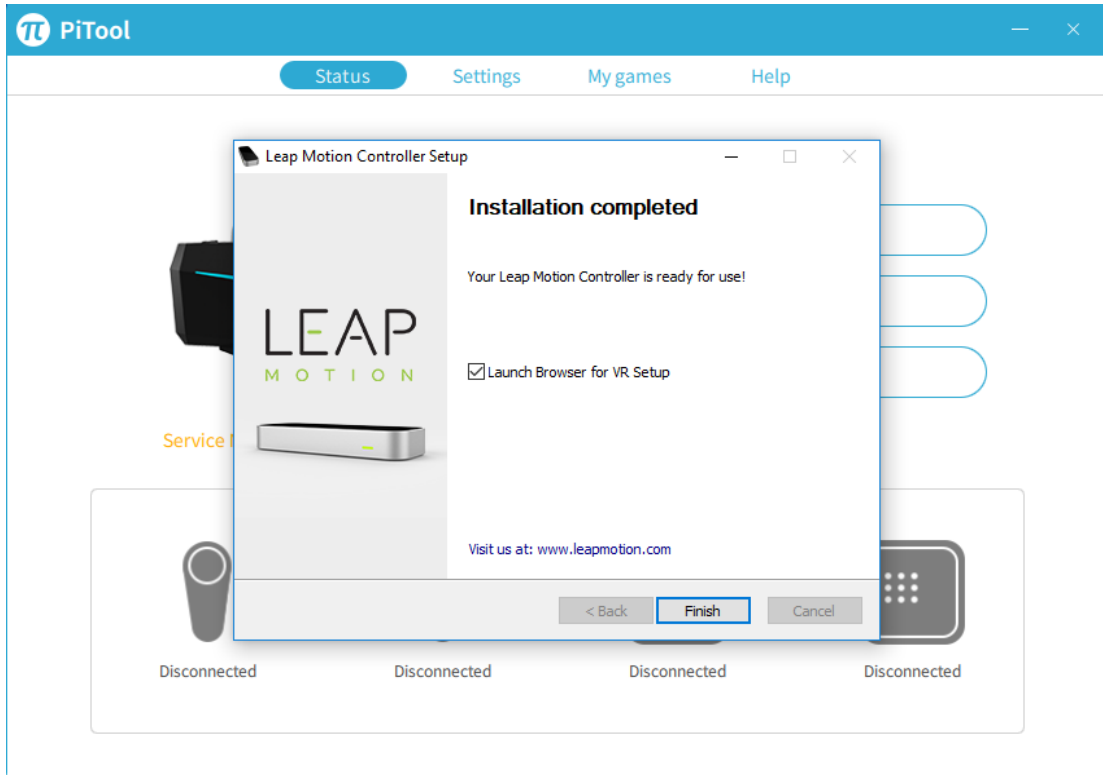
PiTool

Status Settings My games Help

Service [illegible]

Leap Motion Controller Setup

LEAP MOTION

Installation completed

Your Leap Motion Controller is ready for use!

☑ Launch Browser for VR Setup

Visit us at: www.leapmotion.com

< Back Finish Cancel

Disconnected Disconnected Disconnected Disconnected